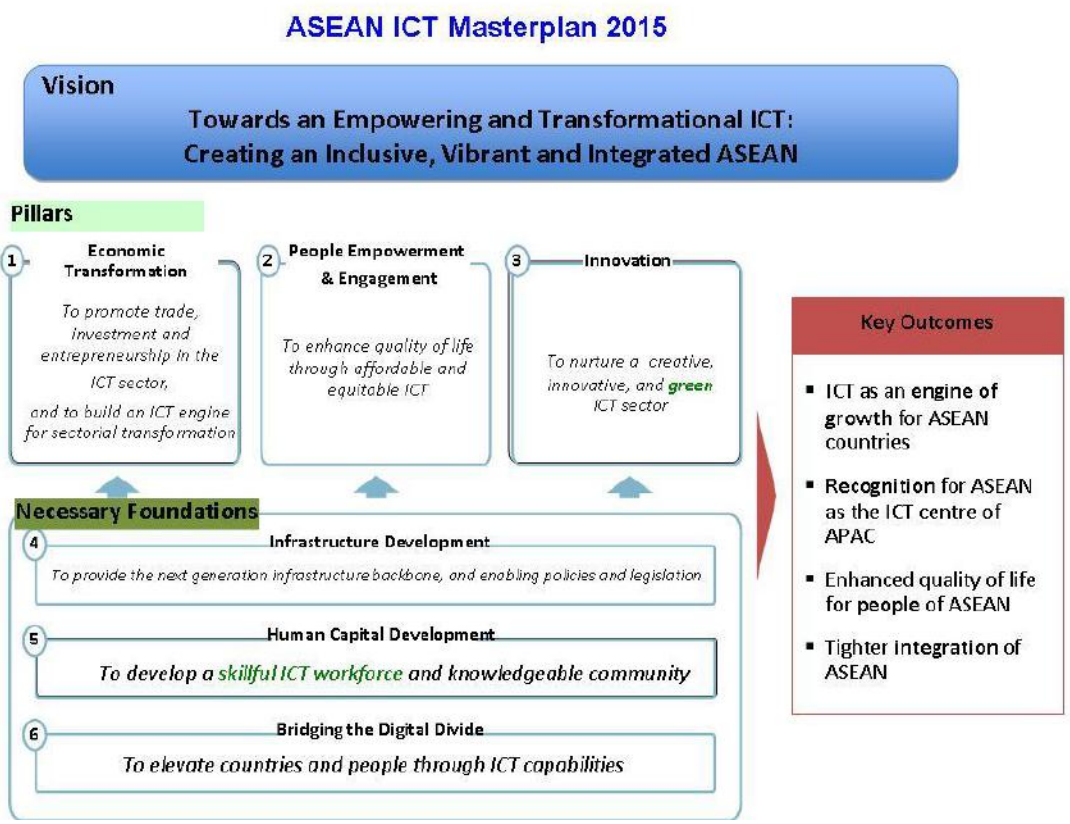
ASEAN ICT Masterplan 2015

Vision

Towards an Empowering and Transformational ICT: Creating an Inclusive, Vibrant and Integrated ASEAN

Pillars

1 Economic Transformation

To promote trade, investment and entrepreneurship in the ICT sector, and to build an ICT engine for sectorial transformation

2 People Empowerment & Engagement

To enhance quality of life through affordable and equitable ICT

3 Innovation

To nurture a creative, innovative, and green ICT sector

Key Outcomes

- ICT as an engine of growth for ASEAN countries
- Recognition for ASEAN as the ICT centre of APAC
- Enhanced quality of life for people of ASEAN
- Tighter integration of ASEAN

Necessary Foundations

4 Infrastructure Development

To provide the next generation infrastructure backbone, and enabling policies and legislation

5 Human Capital Development

To develop a skillful ICT workforce and knowledgeable community

6 Bridging the Digital Divide

To elevate countries and people through ICT capabilities